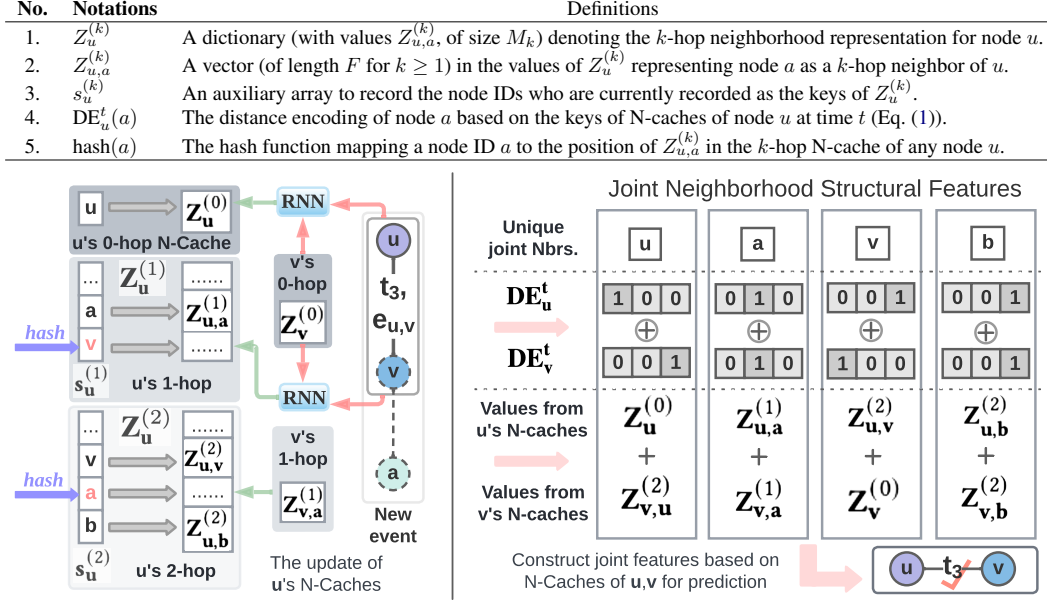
| No. | Notations | Definitions |
|---|---|---|
| 1. | $Z_u^{(k)}$ | A dictionary (with values $Z_{u,a}^{(k)}$, of size $M_k$) denoting the $k$-hop neighborhood representation for node $u$. |
| 2. | $Z_{u,a}^{(k)}$ | A vector (of length $F$ for $k \geq 1$) in the values of $Z_u^{(k)}$ representing node $a$ as a $k$-hop neighbor of $u$. |
| 3. | $s_u^{(k)}$ | An auxiliary array to record the node IDs who are currently recorded as the keys of $Z_u^{(k)}$. |
| 4. | $\text{DE}_u^t(a)$ | The distance encoding of node $a$ based on the keys of N-caches of node $u$ at time $t$ (Eq. (1)). |
| 5. | hash$(a)$ | The hash function mapping a node ID $a$ to the position of $Z_{u,a}^{(k)}$ in the $k$-hop N-cache of any node $u$. |

u $\mathbf{Z_u^{(0)}}$
u's 0-hop N-Cache
... $\mathbf{Z_u^{(1)}}$ ......
a $\mathbf{Z_{u,a}^{(1)}}$
hash v ......
$\mathbf{s_u^{(1)}}$ u's 1-hop
... $\mathbf{Z_u^{(2)}}$ ......
v $\mathbf{Z_{u,v}^{(2)}}$
hash a ......
b $\mathbf{Z_{u,b}^{(2)}}$
$\mathbf{s_u^{(2)}}$ u's 2-hop
RNN
v's 0-hop $\mathbf{Z_v^{(0)}}$
RNN
v's 1-hop $\mathbf{Z_{v,a}^{(1)}}$
u
$\mathbf{t_3}$, $\mathbf{e_{u,v}}$
v
a
New event
The update of u's N-Caches

Joint Neighborhood Structural Features

| Unique joint Nbrs. | u | a | v | b |
|---|---|---|---|---|
| $\mathbf{DE_u^t}$ | 1 0 0 | 0 1 0 | 0 0 1 | 0 0 1 |
| | $\oplus$ | $\oplus$ | $\oplus$ | $\oplus$ |
| $\mathbf{DE_v^t}$ | 0 0 1 | 0 1 0 | 1 0 0 | 0 0 1 |
| Values from u's N-caches | $\mathbf{Z_u^{(0)}}$ | $\mathbf{Z_{u,a}^{(1)}}$ | $\mathbf{Z_{u,v}^{(2)}}$ | $\mathbf{Z_{u,b}^{(2)}}$ |
| | + | + | + | + |
| Values from v's N-caches | $\mathbf{Z_{v,u}^{(2)}}$ | $\mathbf{Z_{v,a}^{(1)}}$ | $\mathbf{Z_v^{(0)}}$ | $\mathbf{Z_{v,b}^{(2)}}$ |

Construct joint features based on N-Caches of u,v for prediction
u $\mathbf{t_3}$ v